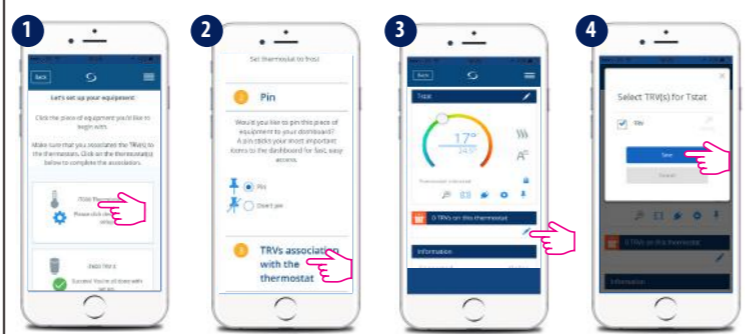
1

Back

Let's set up your equipment

Click the piece of equipment you'd like to begin with.

Make sure that you associated the TRV(s) to the thermostat. Click on the thermostat(s) below to complete the association.

Please click

Add TRV

Success! You're all done with

2

Set thermostat to frost

2 Pin

Would you like to pin this piece of equipment to your dashboard? A pin sticks your most important items to the dashboard for fast, easy access.

Pin

Don't pin

3 TRVs association with the thermostat

3

Back

Tstat

17°

0 TRVs on this thermostat

Information

4

Select TRV(s) for Tstat

Trv

Save

Cancel

0 TRVs on the thermostat

Information